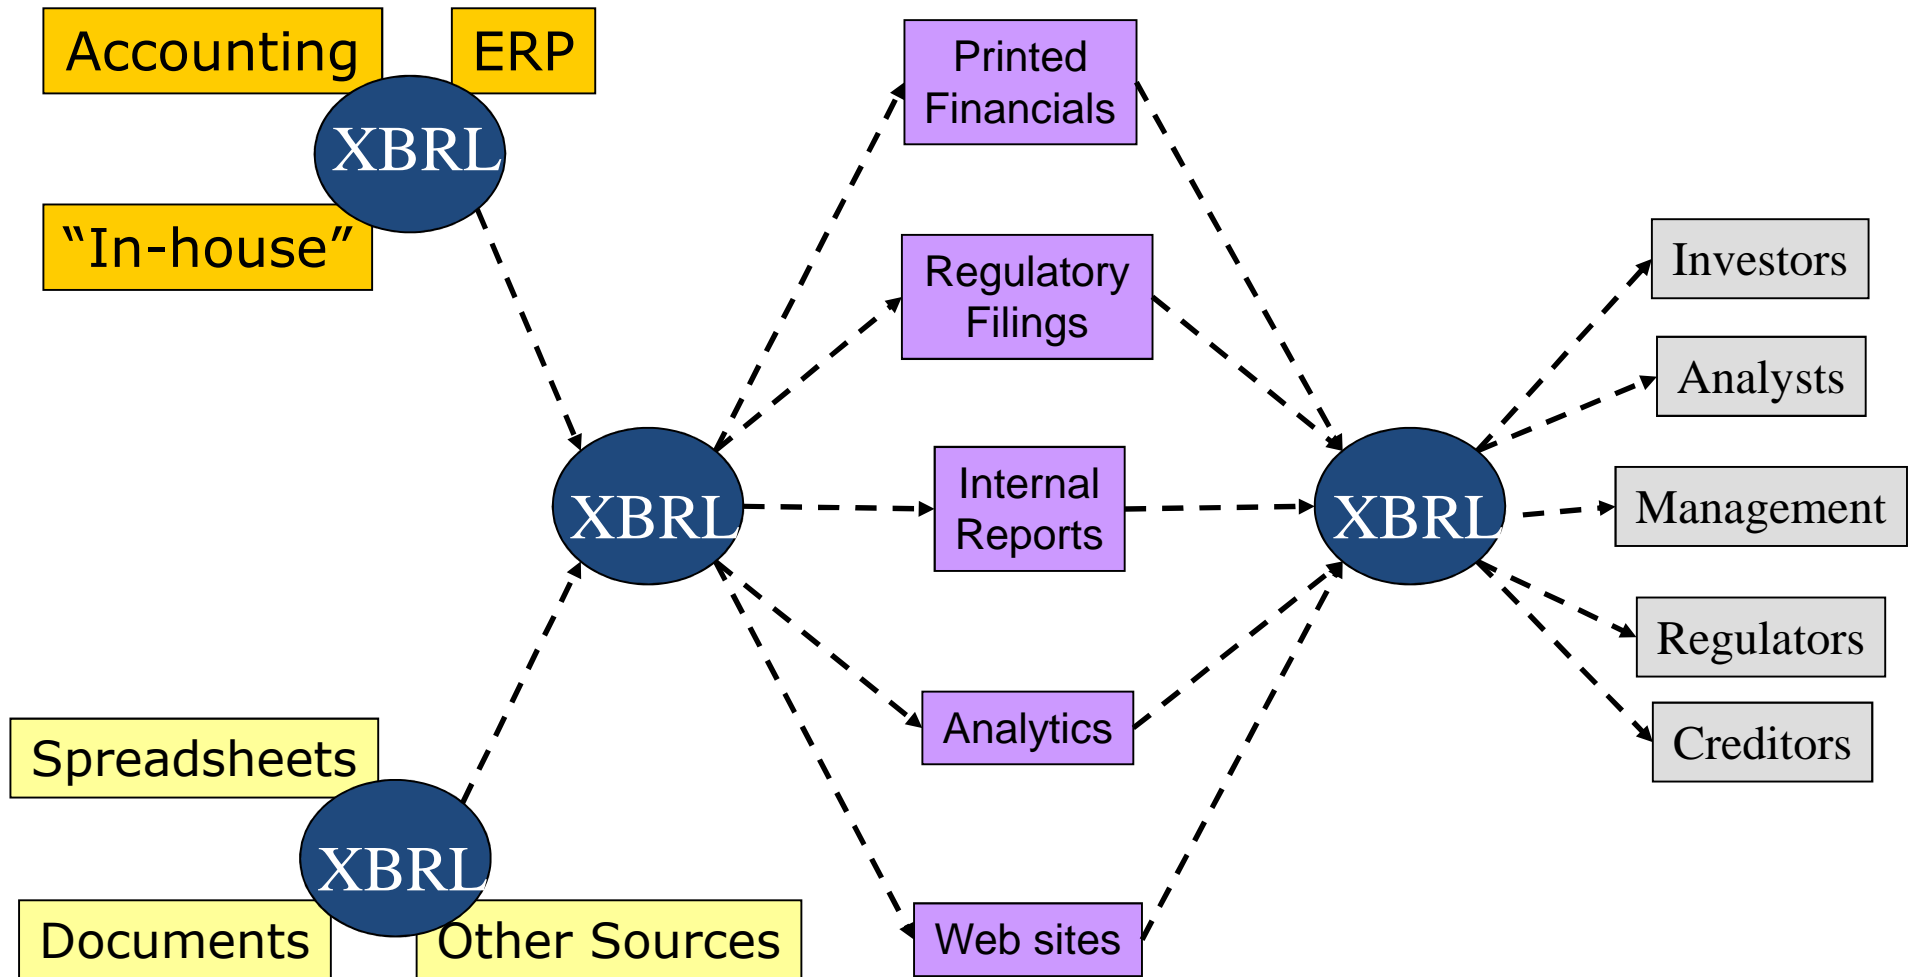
Accounting
ERP
XBRL
“In-house”

Spreadsheets
XBRL
Documents
Other Sources

XBRL

Printed Financials
Regulatory Filings
Internal Reports
Analytics
Web sites

XBRL

Investors
Analysts
Management
Regulators
Creditors